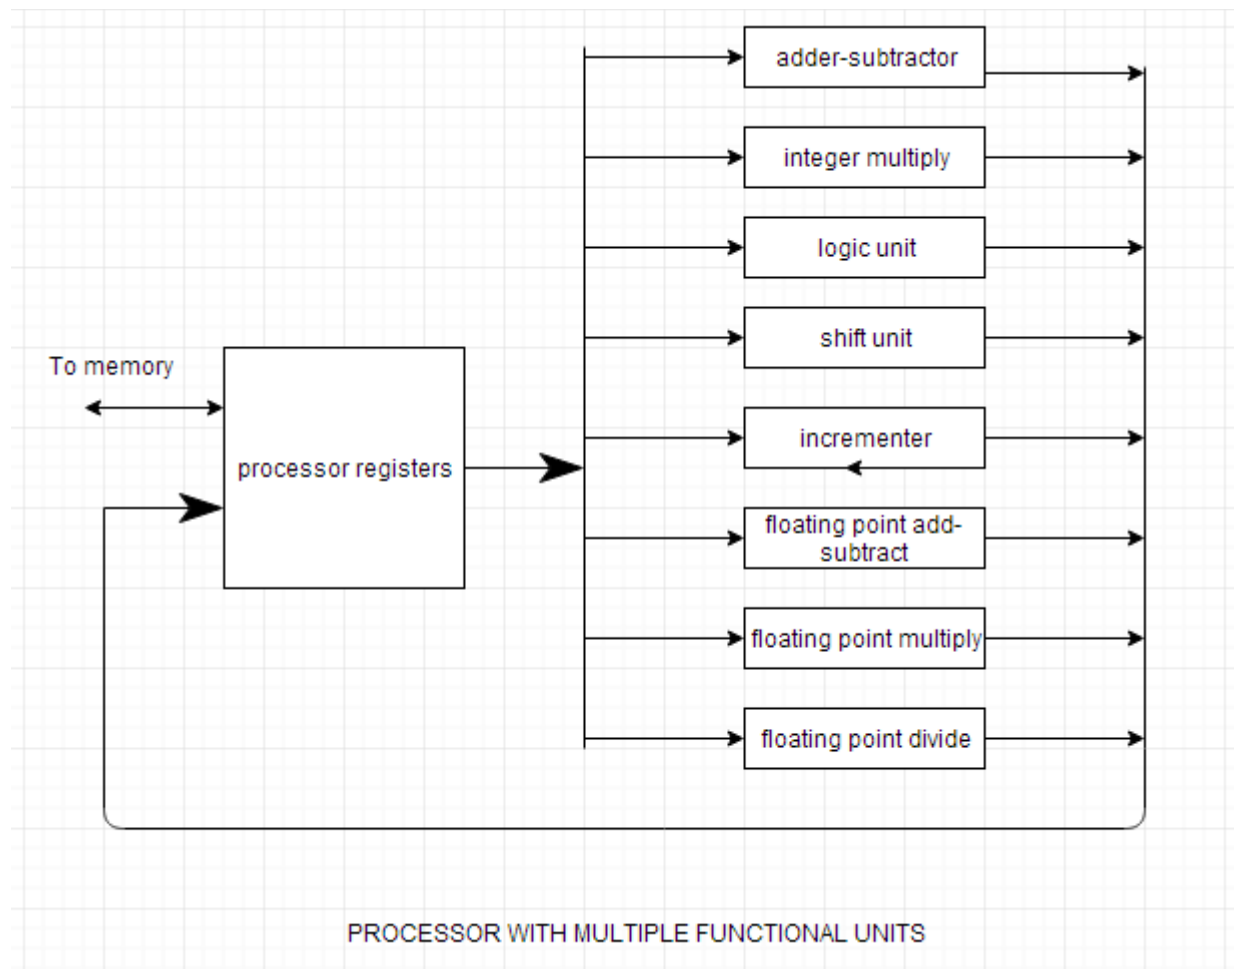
To memory

processor registers

adder-subtractor

integer multiply

logic unit

shift unit

incrementer

floating point add-subtract

floating point multiply

floating point divide

PROCESSOR WITH MULTIPLE FUNCTIONAL UNITS